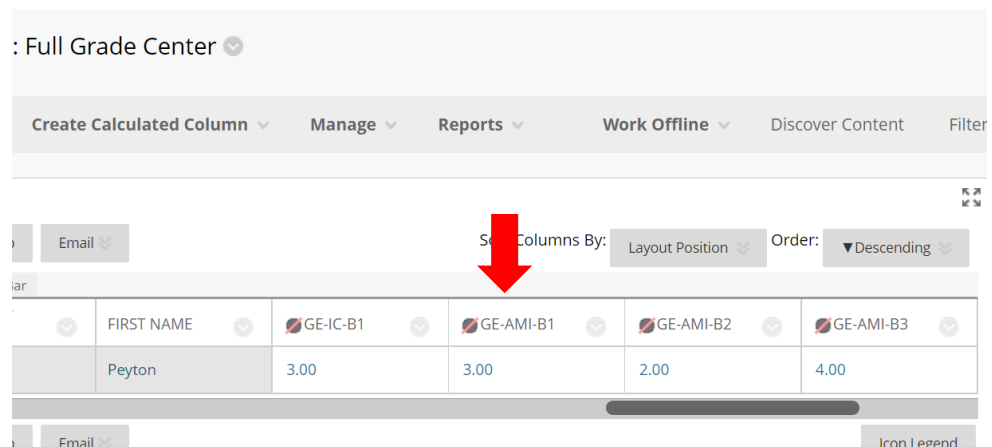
: Full Grade Center

Create Calculated Column Manage Reports Work Offline Discover Content Filter

Email

So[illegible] Columns By: Layout Position Order: ▼Descending

Bar

| | FIRST NAME | GE-IC-B1 | GE-AMI-B1 | GE-AMI-B2 | GE-AMI-B3 |
|---|---|---|---|---|---|
| | Peyton | 3.00 | 3.00 | 2.00 | 4.00 |

Email

Icon Legend